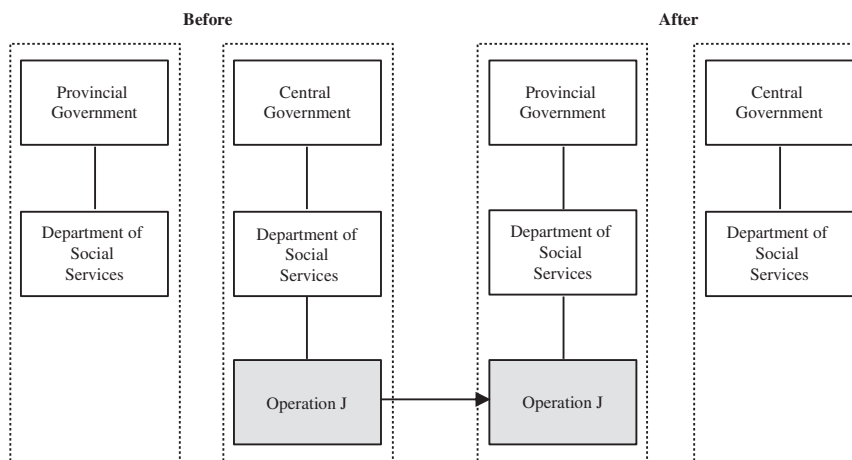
Before

Provincial Government

Department of Social Services

Central Government

Department of Social Services

Operation J

After

Provincial Government

Department of Social Services

Operation J

Central Government

Department of Social Services